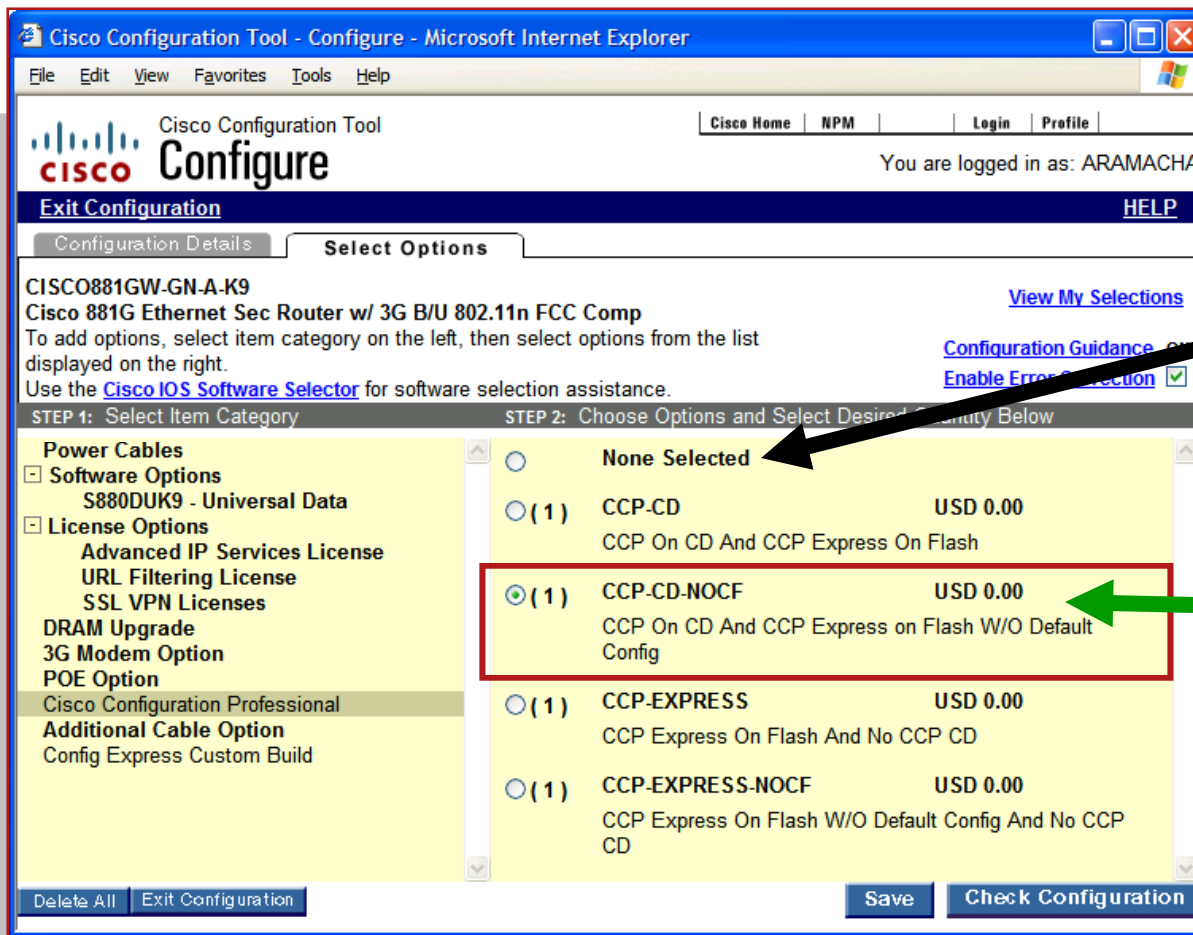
Cisco Configuration Tool - Configure - Microsoft Internet Explorer

File Edit View Favorites Tools Help

Cisco Configuration Tool
CISCO Configure

Cisco Home | NPM | Login | Profile

You are logged in as: ARAMACHA

Exit Configuration HELP

Configuration Details | Select Options

CISCO881GW-GN-A-K9
Cisco 881G Ethernet Sec Router w/ 3G B/U 802.11n FCC Comp
To add options, select item category on the left, then select options from the list displayed on the right.
Use the Cisco IOS Software Selector for software selection assistance.

View My Selections

Configuration Guidance
Enable Error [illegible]ection

STEP 1: Select Item Category

STEP 2: Choose Options and Select Desired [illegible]ntity Below

Power Cables
Software Options
S880DUK9 - Universal Data
License Options
Advanced IP Services License
URL Filtering License
SSL VPN Licenses
DRAM Upgrade
3G Modem Option
POE Option
Cisco Configuration Professional
Additional Cable Option
Config Express Custom Build

None Selected

(1) CCP-CD USD 0.00
CCP On CD And CCP Express On Flash

(1) CCP-CD-NOCF USD 0.00
CCP On CD And CCP Express on Flash W/O Default Config

(1) CCP-EXPRESS USD 0.00
CCP Express On Flash And No CCP CD

(1) CCP-EXPRESS-NOCF USD 0.00
CCP Express On Flash W/O Default Config And No CCP CD

Delete All | Exit Configuration

Save | Check Configuration